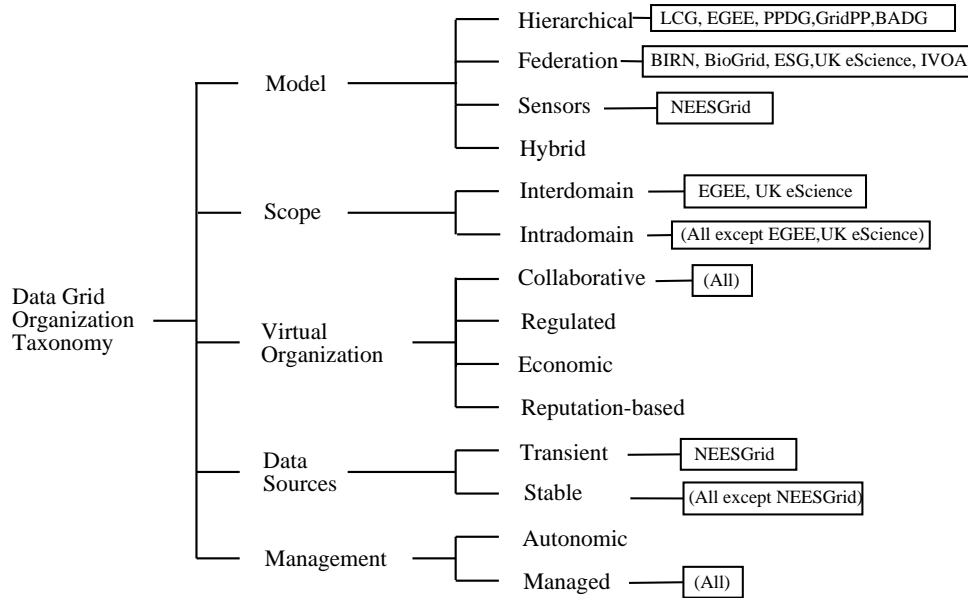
Data Grid Organization Taxonomy

Model
Hierarchical
LCG, EGEE, PPDG,GridPP,BADG
Federation
BIRN, BioGrid, ESG,UK eScience, IVOA
Sensors
NEESGrid
Hybrid

Scope
Interdomain
EGEE, UK eScience
Intradomain
(All except EGEE,UK eScience)

Virtual Organization
Collaborative
(All)
Regulated
Economic
Reputation-based

Data Sources
Transient
NEESGrid
Stable
(All except NEESGrid)

Management
Autonomic
Managed
(All)